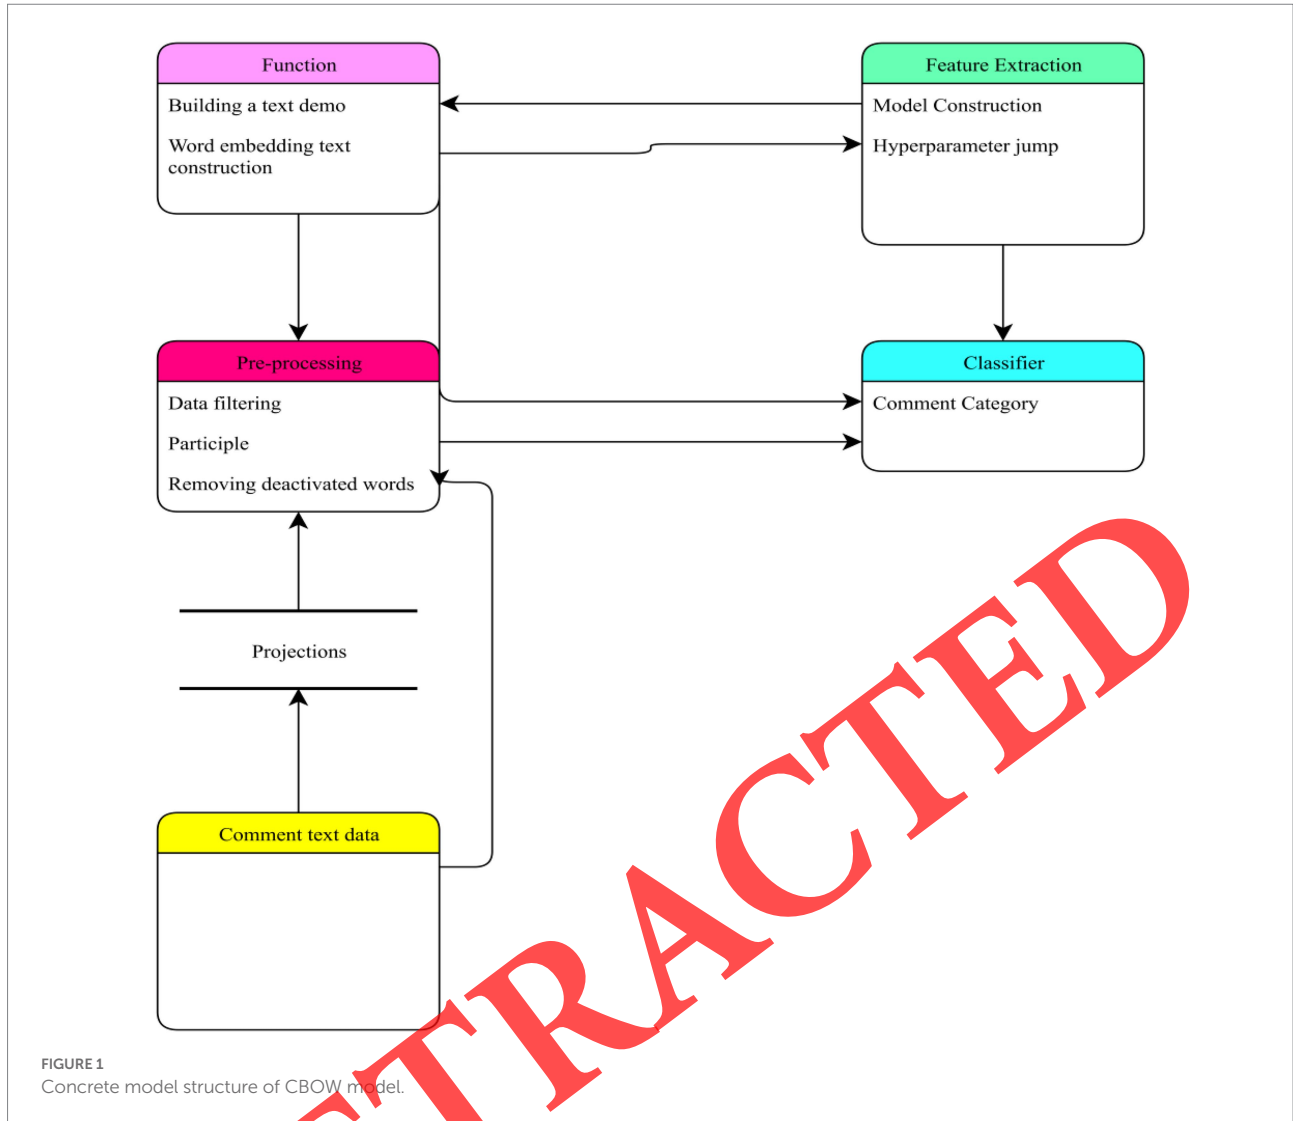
Function

Building a text demo

Word embedding text construction

Feature Extraction

Model Construction

Hyperparameter jump

Pre-processing

Data filtering

Participle

Removing deactivated words

Classifier

Comment Category

Projections

Comment text data

TRACTED

FIGURE 1

Concrete model structure of CBOW model.